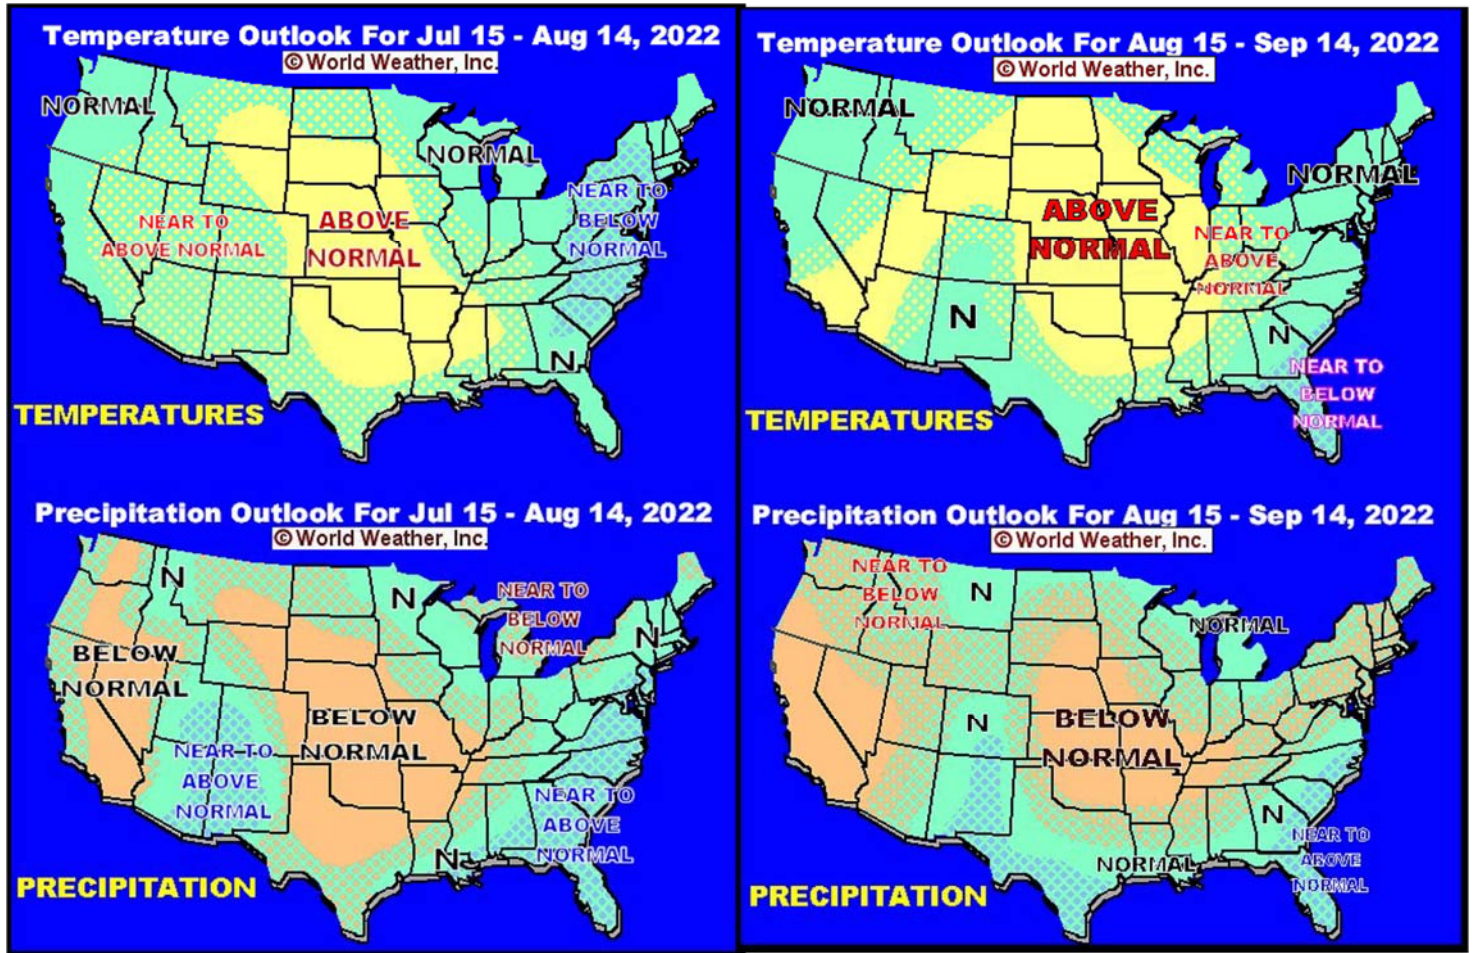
Temperature Outlook For Jul 15 - Aug 14, 2022
©World Weather, Inc.
NORMAL
NORMAL
NEAR TO BELOW NORMAL
NEAR TO ABOVE NORMAL
ABOVE NORMAL
N
TEMPERATURES

Temperature Outlook For Aug 15 - Sep 14, 2022
©World Weather, Inc.
NORMAL
NORMAL
ABOVE NORMAL
NEAR TO ABOVE NORMAL
N
N
NEAR TO BELOW NORMAL
TEMPERATURES

Precipitation Outlook For Jul 15 - Aug 14, 2022
©World Weather, Inc.
N
N
NEAR TO BELOW NORMAL
N
BELOW NORMAL
BELOW NORMAL
NEAR TO ABOVE NORMAL
NEAR TO ABOVE NORMAL
N
PRECIPITATION

Precipitation Outlook For Aug 15 - Sep 14, 2022
©World Weather, Inc.
NEAR TO BELOW NORMAL
N
NORMAL
N
BELOW NORMAL
N
NEAR TO ABOVE NORMAL
NORMAL
PRECIPITATION